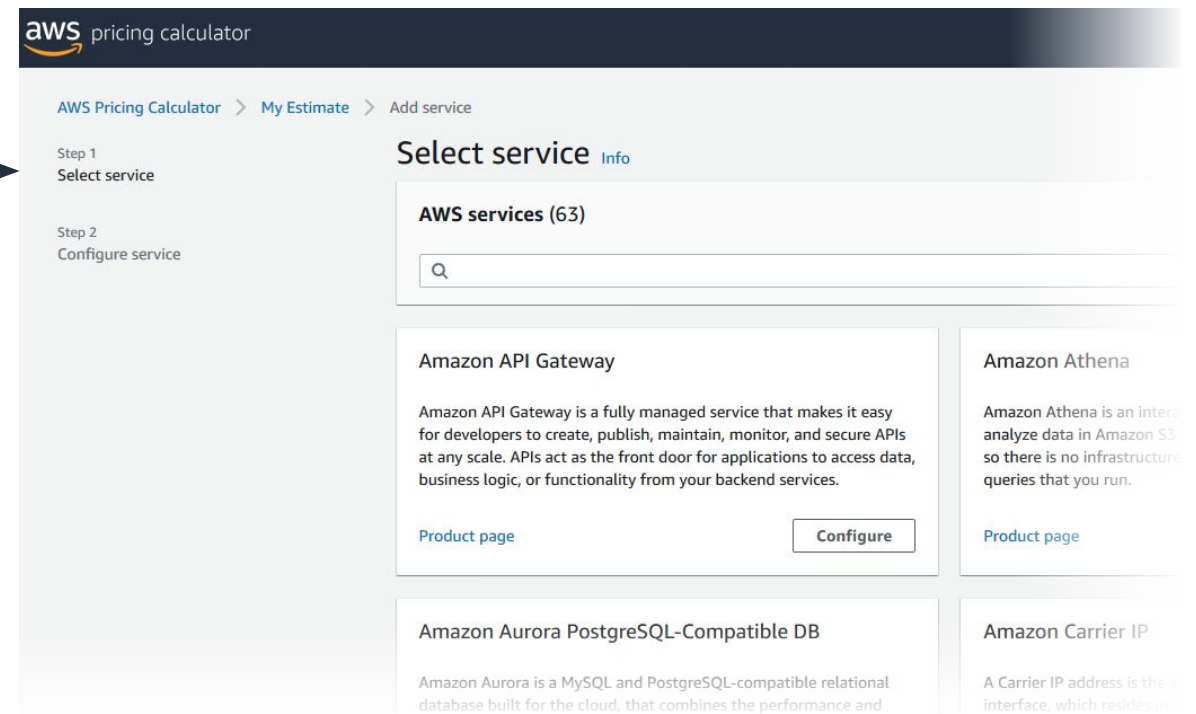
aws pricing calculator

AWS Pricing Calculator > My Estimate > Add service

Step 1
Select service

Step 2
Configure service

Select service Info

AWS services (63)

Amazon API Gateway

Amazon API Gateway is a fully managed service that makes it easy for developers to create, publish, maintain, monitor, and secure APIs at any scale. APIs act as the front door for applications to access data, business logic, or functionality from your backend services.

Product page

Configure

Amazon Athena

Amazon Athena is an intera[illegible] analyze data in Amazon S3 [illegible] so there is no infrastructure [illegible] queries that you run.

Product page

Amazon Aurora PostgreSQL-Compatible DB

Amazon Aurora is a MySQL and PostgreSQL-compatible relational database built for the cloud, that combines the performance and

Amazon Carrier IP

A Carrier IP address is the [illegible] interface, which resides i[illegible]